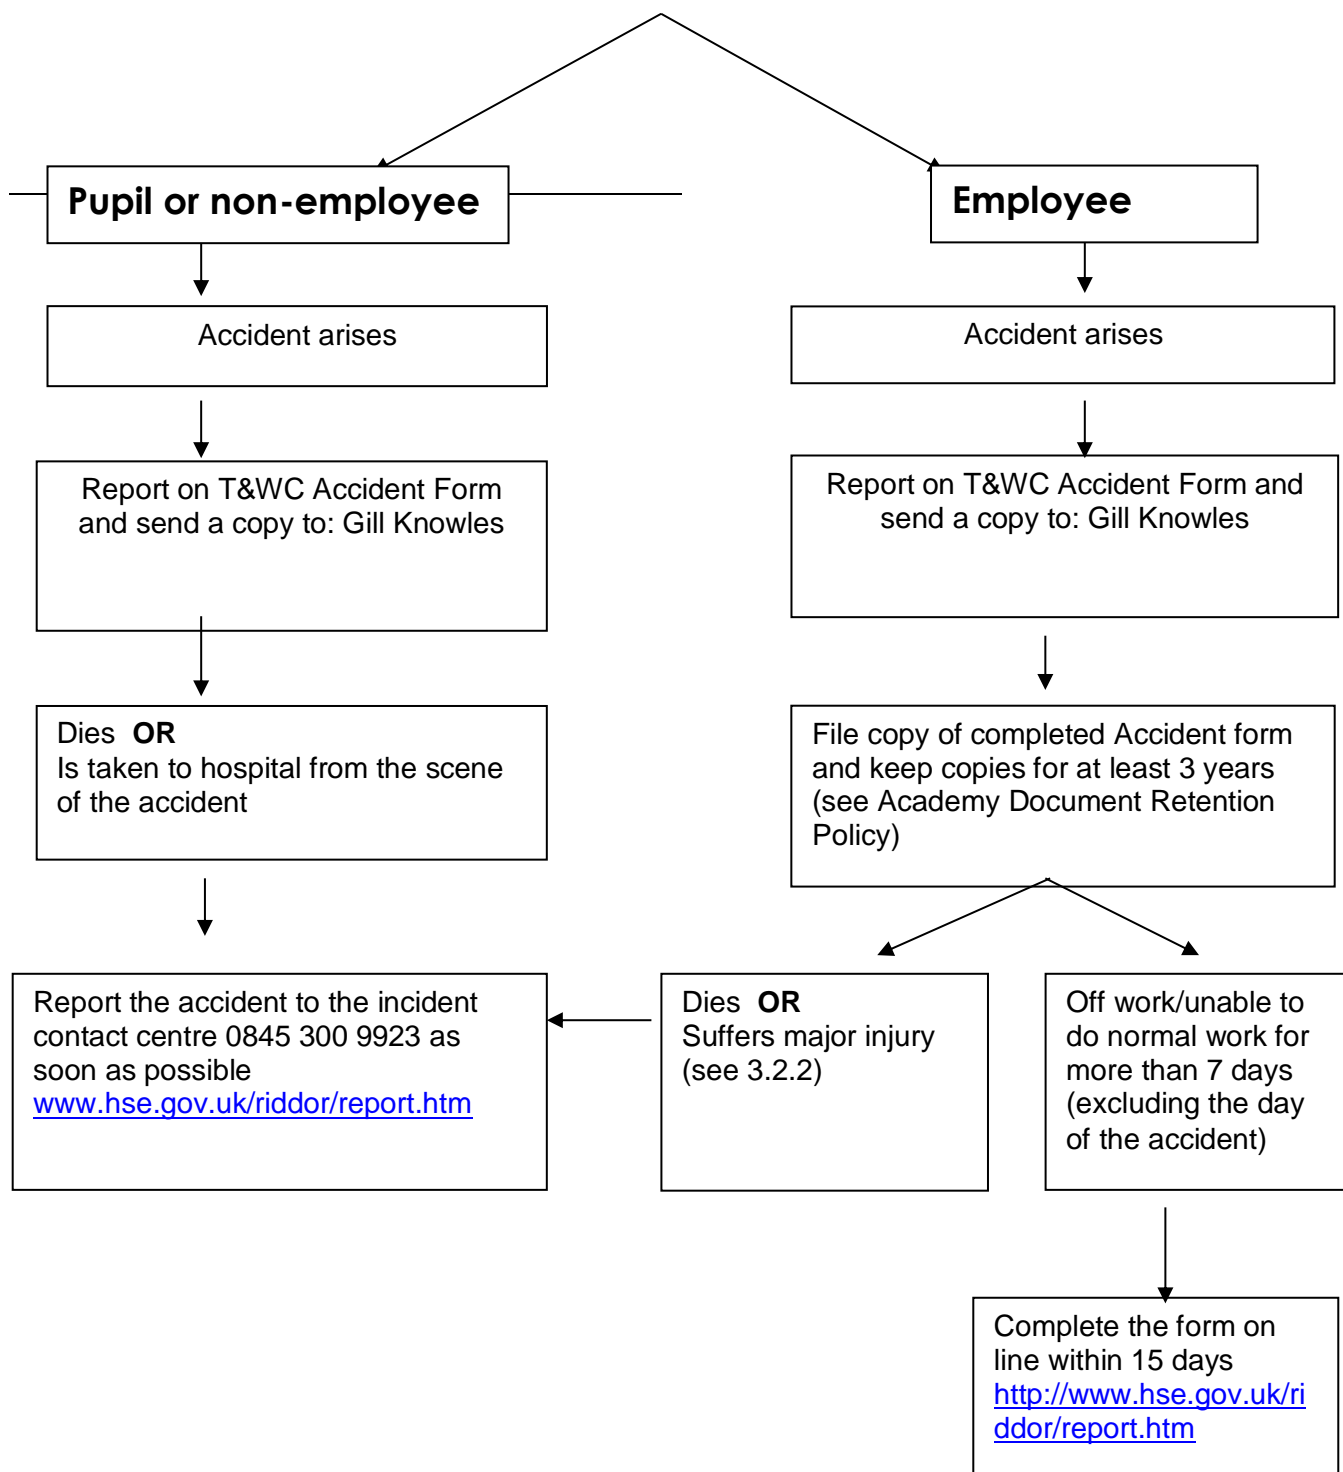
Pupil or non-employee

Employee

Accident arises

Accident arises

Report on T&WC Accident Form and send a copy to: Gill Knowles

Report on T&WC Accident Form and send a copy to: Gill Knowles

Dies **OR**
Is taken to hospital from the scene of the accident

File copy of completed Accident form and keep copies for at least 3 years (see Academy Document Retention Policy)

Report the accident to the incident contact centre 0845 300 9923 as soon as possible
www.hse.gov.uk/riddor/report.htm

Dies **OR**
Suffers major injury (see 3.2.2)

Off work/unable to do normal work for more than 7 days (excluding the day of the accident)

Complete the form on line within 15 days
http://www.hse.gov.uk/riddor/report.htm